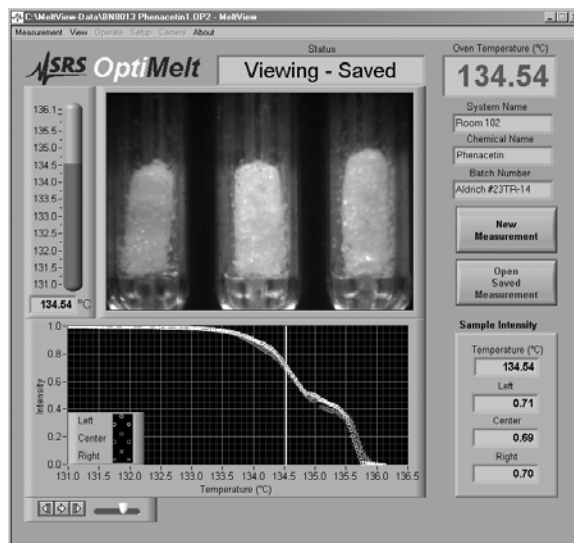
C:\MeltView-Data\BN8013 Phenacetin1.OP2 - MeltView

Measurement View Operate Setup Camera About

SRS OptiMelt

Status

Viewing - Saved

Oven Temperature (°C)

134.54

136.1
135.5
135.0
134.5
134.0
133.5
133.0
132.5
132.0
131.5
131.0

134.54 °C

System Name
Room 102

Chemical Name
Phenacetin

Batch Number
Aldrich #23TR-14

New Measurement

Open Saved Measurement

Sample Intensity

Temperature (°C)
134.54

Left
0.71

Center
0.69

Right
0.70

1.0
0.8
0.6
0.4
0.2
0.0

Intensity

Left
Center
Right

131.0 131.5 132.0 132.5 133.0 133.5 134.0 134.5 135.0 135.5 136.0 136.5

Temperature (°C)